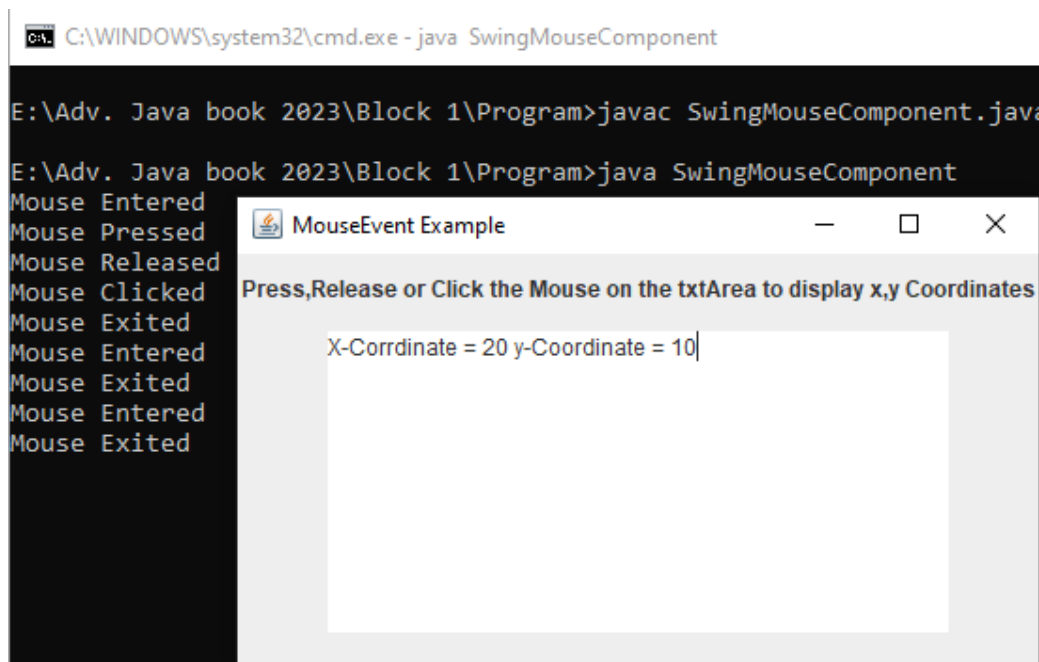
C:\WINDOWS\system32\cmd.exe - java SwingMouseComponent

E:\Adv. Java book 2023\Block 1\Program>javac SwingMouseComponent.java

E:\Adv. Java book 2023\Block 1\Program>java SwingMouseComponent
Mouse Entered
Mouse Pressed
Mouse Released
Mouse Clicked
Mouse Exited
Mouse Entered
Mouse Exited
Mouse Entered
Mouse Exited

MouseEvent Example

Press,Release or Click the Mouse on the txtArea to display x,y Coordinates

X-Corrdinate = 20 y-Coordinate = 10